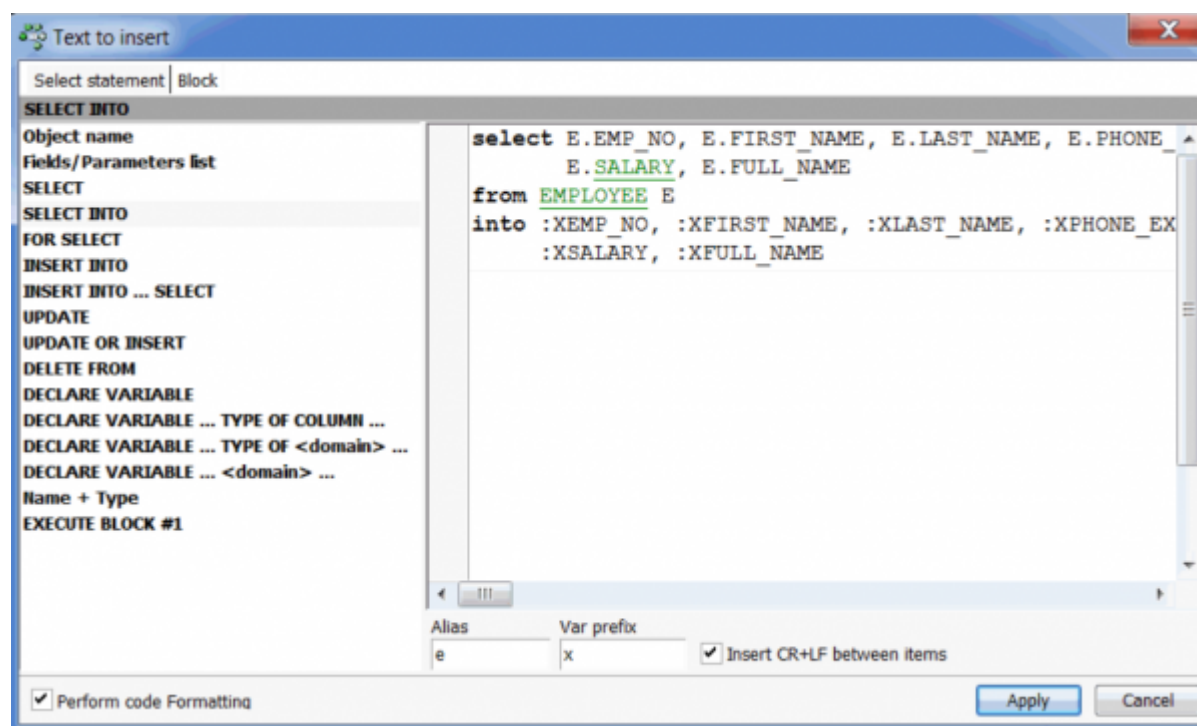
Text to insert

Select statement | Block

SELECT INTO

Object name
Fields/Parameters list
SELECT
SELECT INTO
FOR SELECT
INSERT INTO
INSERT INTO ... SELECT
UPDATE
UPDATE OR INSERT
DELETE FROM
DECLARE VARIABLE
DECLARE VARIABLE ... TYPE OF COLUMN ...
DECLARE VARIABLE ... TYPE OF <domain> ...
DECLARE VARIABLE ... <domain> ...
Name + Type
EXECUTE BLOCK #1

select E.EMP_NO, E.FIRST_NAME, E.LAST_NAME, E.PHONE_
E.SALARY, E.FULL_NAME
from EMPLOYEE E
into :XEMP_NO, :XFIRST_NAME, :XLAST_NAME, :XPHONE_EX
:XSALARY, :XFULL_NAME

Alias
e
Var prefix
x
Insert CR+LF between items

Perform code Formatting

Apply
Cancel